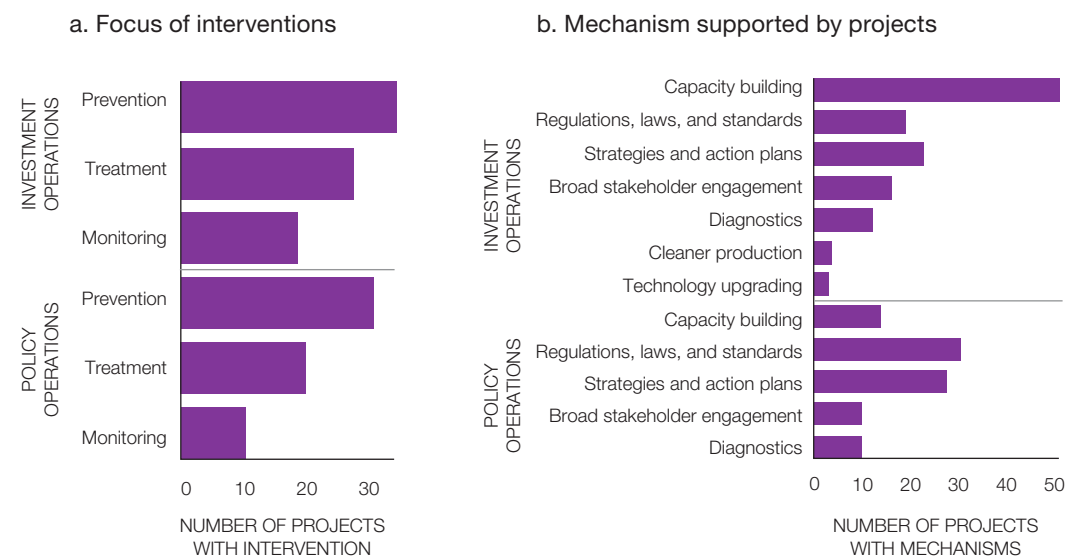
a. Focus of interventions

INVESTMENT OPERATIONS

Prevention

Treatment

Monitoring

POLICY OPERATIONS

Prevention

Treatment

Monitoring

0 10 20 30

NUMBER OF PROJECTS WITH INTERVENTION

b. Mechanism supported by projects

INVESTMENT OPERATIONS

Capacity building

Regulations, laws, and standards

Strategies and action plans

Broad stakeholder engagement

Diagnostics

Cleaner production

Technology upgrading

POLICY OPERATIONS

Capacity building

Regulations, laws, and standards

Strategies and action plans

Broad stakeholder engagement

Diagnostics

0 10 20 30 40 50

NUMBER OF PROJECTS WITH MECHANISMS